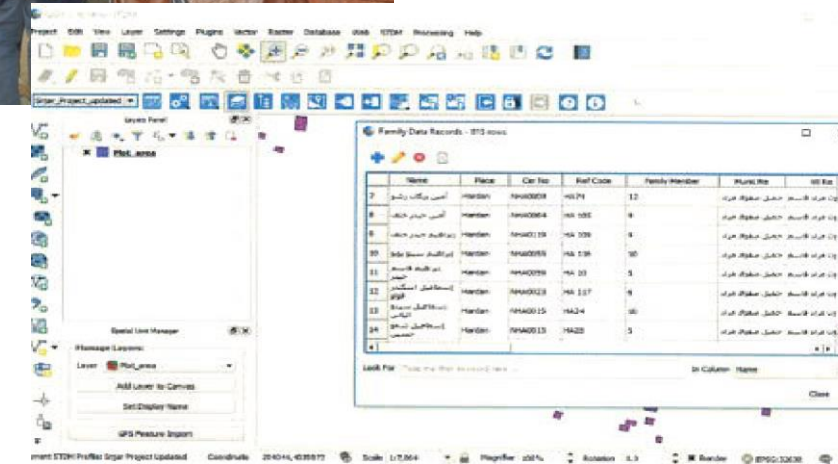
Project Edit View Layer Settings Plugins Vector Raster Database Web STDM Processing Help

Srjar_Project_updated

Layers Panel
Plot_area

Family Data Records - 893 rows

| | Name | Place | Cer No | Ref Code | Family Member | Municiple | Wi Re |
|---|---|---|---|---|---|---|---|
| 7 | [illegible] | Hardan | NHA0059 | HA74 | 12 | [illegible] | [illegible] |
| 8 | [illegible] | Hardan | NHA0064 | HA 105 | 4 | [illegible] | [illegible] |
| 9 | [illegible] | Hardan | NHA0119 | HA 109 | 4 | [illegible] | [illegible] |
| 10 | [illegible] | Hardan | NHA0055 | HA 136 | 10 | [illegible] | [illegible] |
| 11 | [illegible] | Hardan | NHA0059 | HA 10 | 5 | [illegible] | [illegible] |
| 12 | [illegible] | Hardan | NHA0023 | HA 117 | 4 | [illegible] | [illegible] |
| 13 | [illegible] | Hardan | NHA0015 | HA24 | 10 | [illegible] | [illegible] |
| 14 | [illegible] | Hardan | NHA0013 | HA28 | 5 | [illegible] | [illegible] |

Look For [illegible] In Column Name

Close

Spatial Unit Manager
Manage Layers
Layer Plot_area
Add Layer to Canvas
Set Display Name
GPS Feature Import

ment STDM Profile: Srjar Project Updated Coordinate 204044, 4035872 Scale 1:7,864 Magnifier 100% Rotation 0.0 Render EPSG:32638